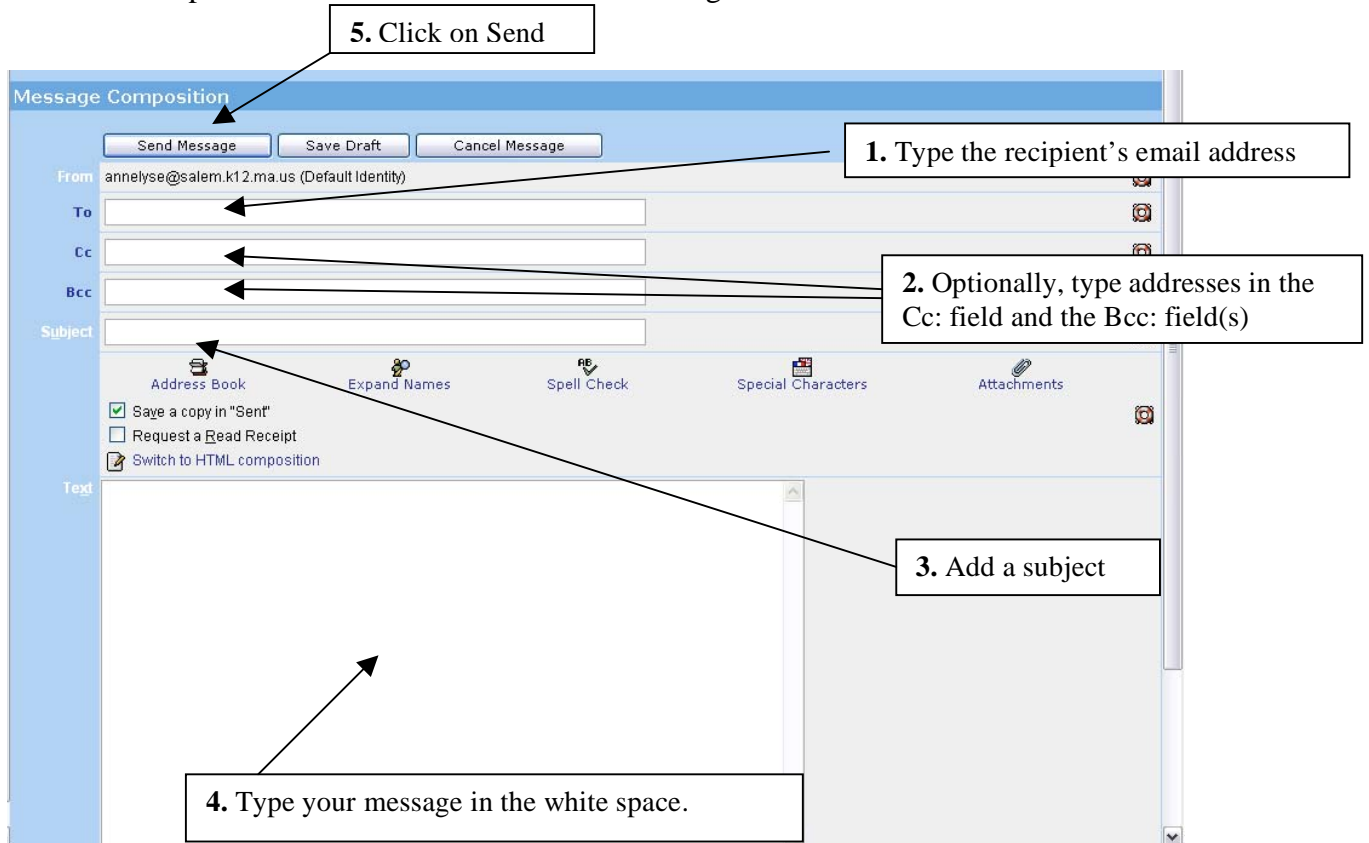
5. Click on Send

Message Composition

Send Message | Save Draft | Cancel Message

1. Type the recipient's email address

From annelyse@salem.k12.ma.us (Default Identity)

To

Cc

Bcc

Subject

2. Optionally, type addresses in the Cc: field and the Bcc: field(s)

Address Book | Expand Names | Spell Check | Special Characters | Attachments

Save a copy in "Sent"

Request a Read Receipt

Switch to HTML composition

Text

3. Add a subject

4. Type your message in the white space.